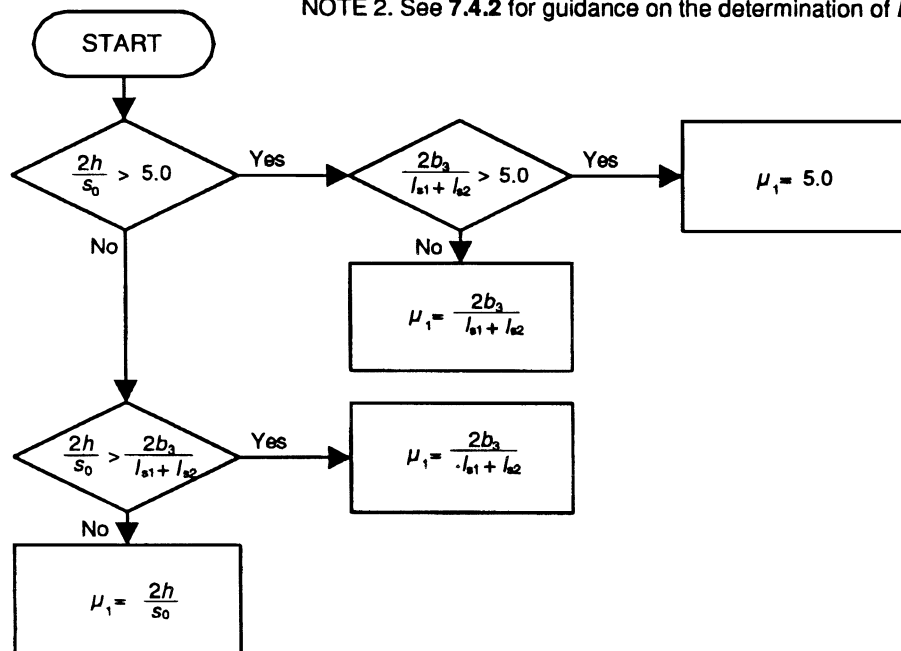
NOTE 2. See **7.4.2** for guidance on the determination of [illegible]

START

$\frac{2h}{s_0} > 5.0$

Yes

$\frac{2b_3}{l_{s1} + l_{s2}} > 5.0$

Yes

$\mu_1 = 5.0$

No

No

$\mu_1 = \frac{2b_3}{l_{s1} + l_{s2}}$

$\frac{2h}{s_0} > \frac{2b_3}{l_{s1} + l_{s2}}$

Yes

$\mu_1 = \frac{2b_3}{\cdot l_{s1} + l_{s2}}$

No

$\mu_1 = \frac{2h}{s_0}$